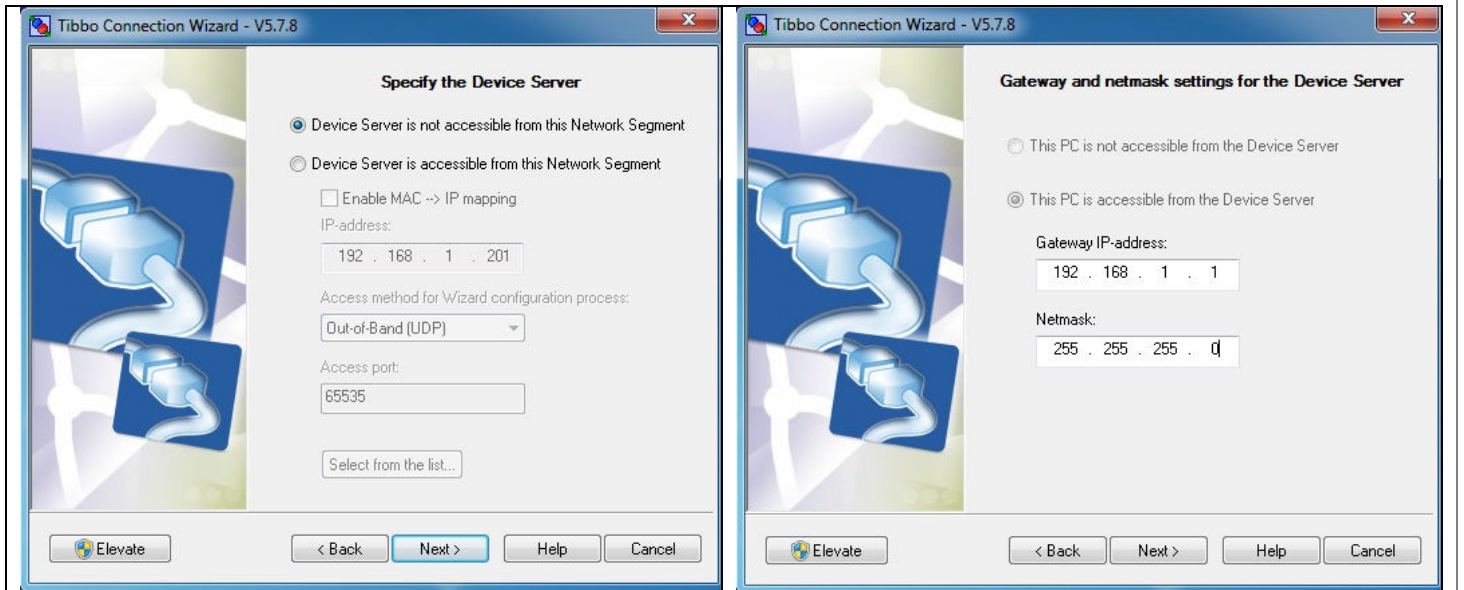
Tibbo Connection Wizard - V5.7.8

Specify the Device Server

Device Server is not accessible from this Network Segment

Device Server is accessible from this Network Segment

Enable MAC --> IP mapping

IP-address:

192 . 168 . 1 . 201

Access method for Wizard configuration process:

Out-of-Band (UDP)

Access port:

65535

Select from the list...

Elevate

< Back

Next >

Help

Cancel

Tibbo Connection Wizard - V5.7.8

Gateway and netmask settings for the Device Server

This PC is not accessible from the Device Server

This PC is accessible from the Device Server

Gateway IP-address:

192 . 168 . 1 . 1

Netmask:

255 . 255 . 255 . 0

Elevate

< Back

Next >

Help

Cancel